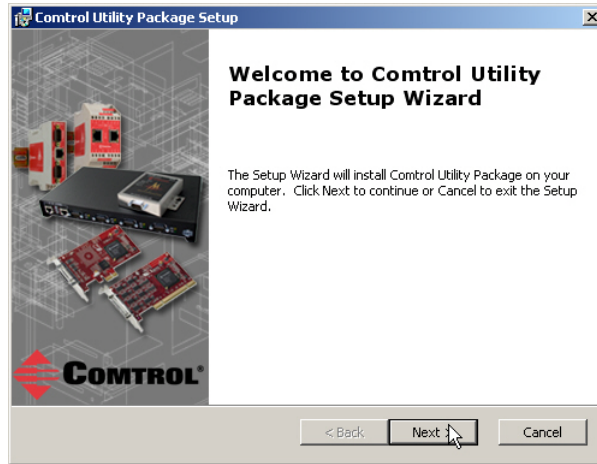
Comtrol Utility Package Setup

Welcome to Comtrol Utility Package Setup Wizard

The Setup Wizard will install Comtrol Utility Package on your computer. Click Next to continue or Cancel to exit the Setup Wizard.

COMTROL

< Back
Next >
Cancel